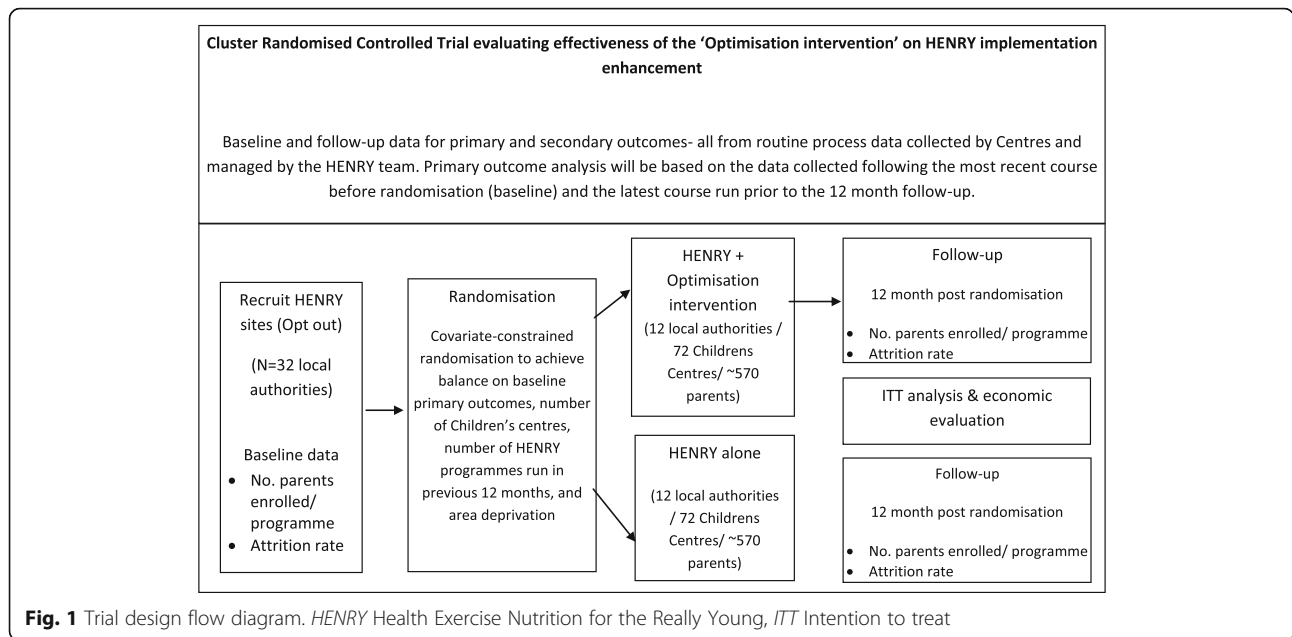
Cluster Randomised Controlled Trial evaluating effectiveness of the 'Optimisation intervention' on HENRY implementation enhancement

Baseline and follow-up data for primary and secondary outcomes- all from routine process data collected by Centres and managed by the HENRY team. Primary outcome analysis will be based on the data collected following the most recent course before randomisation (baseline) and the latest course run prior to the 12 month follow-up.

Recruit HENRY sites (Opt out)

(N=32 local authorities)

Baseline data
• No. parents enrolled/ programme
• Attrition rate

Randomisation

Covariate-constrained randomisation to achieve balance on baseline primary outcomes, number of Children's centres, number of HENRY programmes run in previous 12 months, and area deprivation

HENRY + Optimisation intervention
(12 local authorities / 72 Childrens Centres/ ~570 parents)

HENRY alone

(12 local authorities / 72 Childrens Centres/ ~570 parents)

Follow-up

12 month post randomisation

• No. parents enrolled/ programme
• Attrition rate

ITT analysis & economic evaluation

Follow-up

12 month post randomisation

• No. parents enrolled/ programme
• Attrition rate

Fig. 1 Trial design flow diagram. HENRY Health Exercise Nutrition for the Really Young, ITT Intention to treat